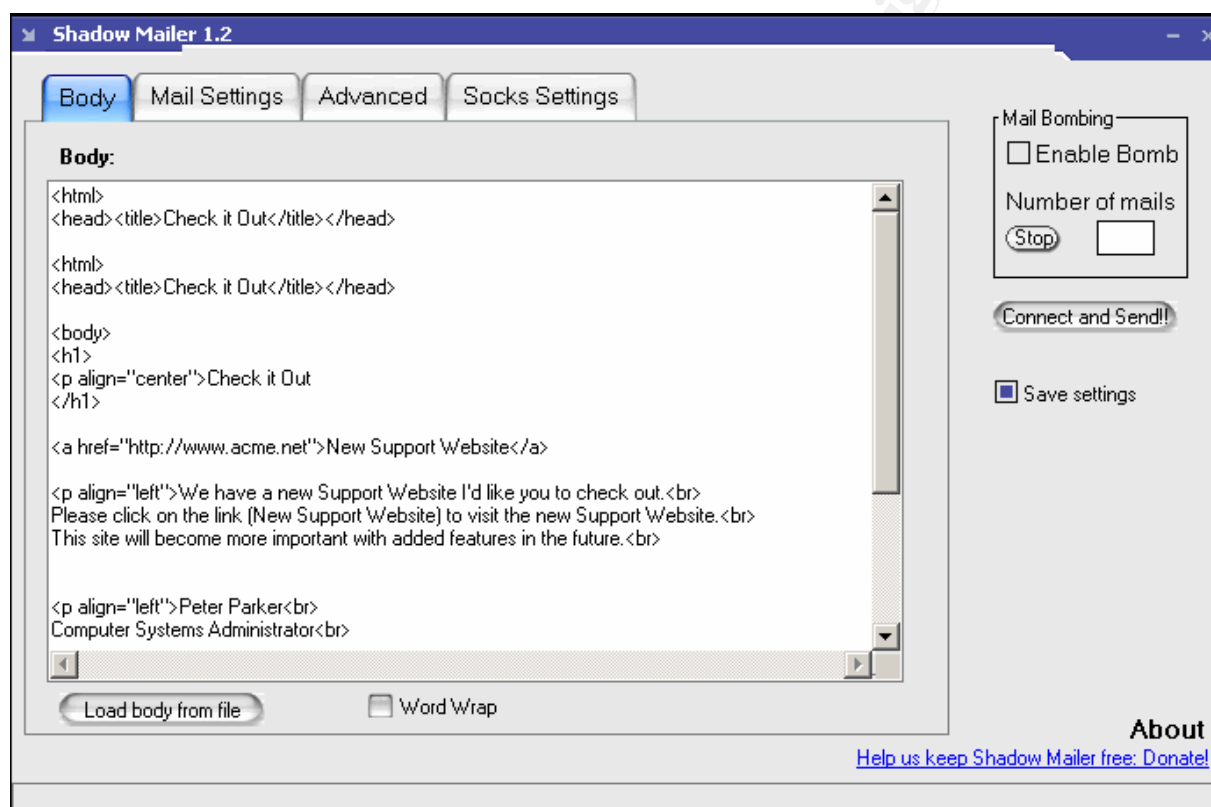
Shadow Mailer 1.2

Body | Mail Settings | Advanced | Socks Settings

Body:

<html>
<head><title>Check it Out</title></head>

<html>
<head><title>Check it Out</title></head>

<body>
<h1>
<p align="center">Check it Out
</h1>

<a href="http://www.acme.net">New Support Website</a>

<p align="left">We have a new Support Website I'd like you to check out.<br>
Please click on the link (New Support Website) to visit the new Support Website.<br>
This site will become more important with added features in the future.<br>

<p align="left">Peter Parker<br>
Computer Systems Administrator<br>

Load body from file

Word Wrap

Mail Bombing

Enable Bomb

Number of mails

Stop

Connect and Send!!

Save settings

About

Help us keep Shadow Mailer free: Donate!